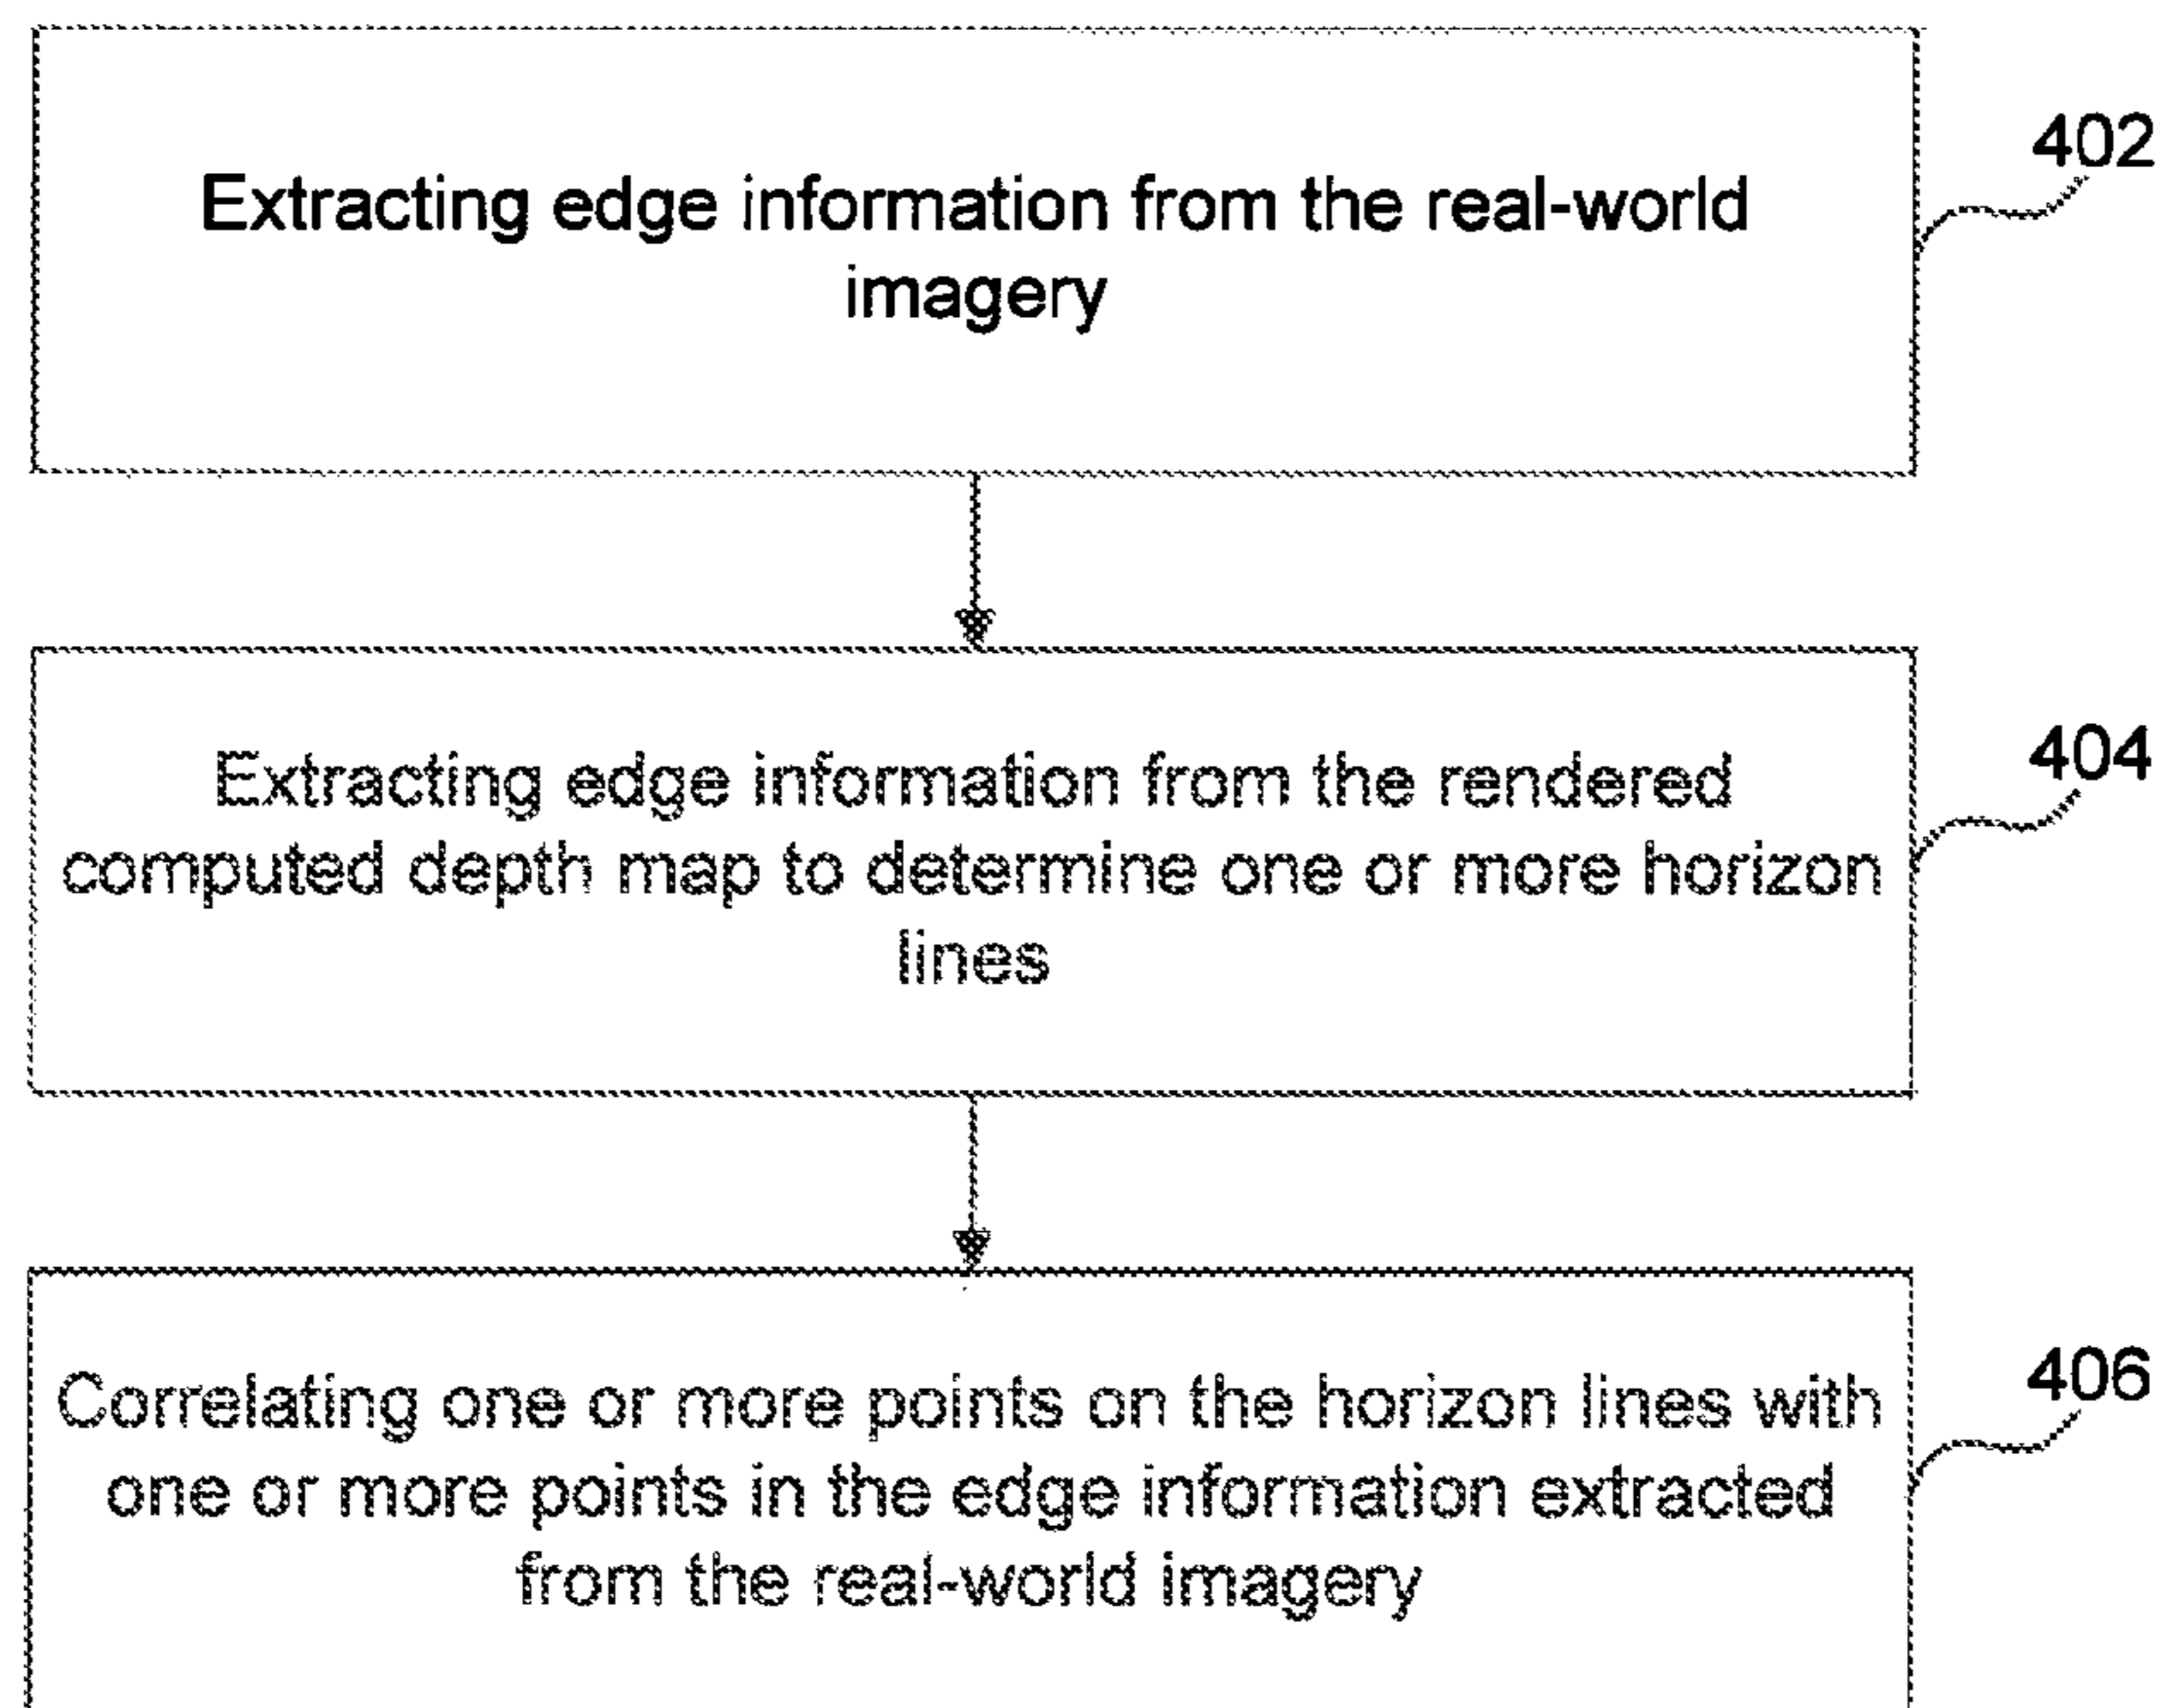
Extracting edge information from the real-world imagery

402

Extracting edge information from the rendered computed depth map to determine one or more horizon lines

404

Correlating one or more points on the horizon lines with one or more points in the edge information extracted from the real-world imagery

406